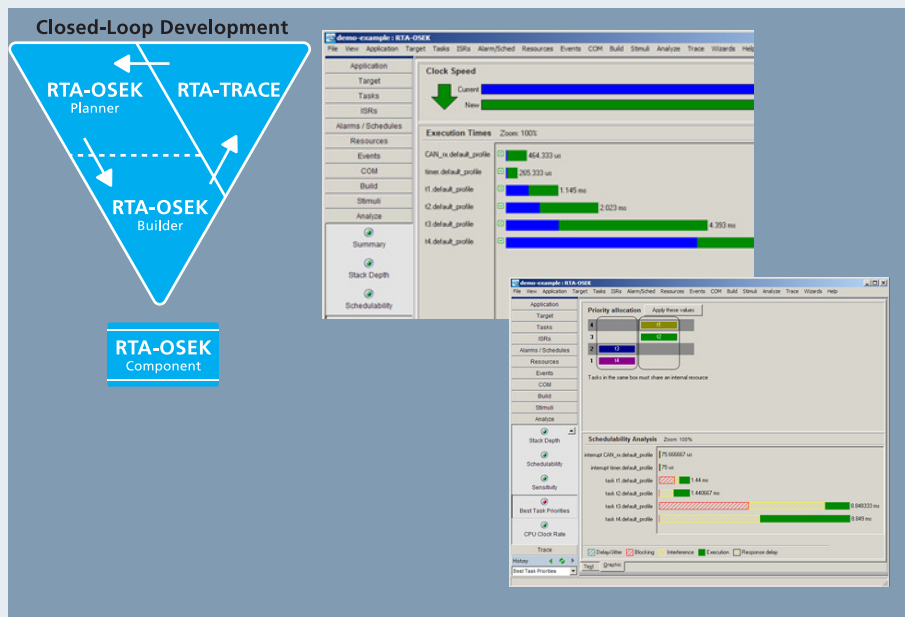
Closed-Loop Development

RTA-OSEK
Planner

RTA-TRACE

RTA-OSEK
Builder

RTA-OSEK
Component

demo-example : RTA-OSEK
File View Application Target Tasks ISRs Alarm/Sched Resources Events COM Build Stimuli Analyze Trace Wizards Help

Application
Target
Tasks
ISRs
Alarms / Schedules
Resources
Events
COM
Build
Stimuli
Analyze
Summary
Stack Depth
Schedulability

Clock Speed
Current
New

Execution Times Zoom: 100%
CAN_rx.default_profile 464.333 us
timer.default_profile 265.333 us
t1.default_profile 1.145 ms
t2.default_profile 2.023 ms
t3.default_profile 4.393 ms
t4.default_profile

demo-example : RTA-OSEK
File View Application Target Tasks ISRs Alarm/Sched Resources Events COM Build Stimuli Analyze Trace Wizards Help

Application
Target
Tasks
ISRs
Alarms / Schedules
Resources
Events
COM
Build
Stimuli
Analyze
Stack Depth
Schedulability
Sensitivity
Best Task Priorities
CPU Clock Rate
Trace
History
Best Task Priorities

Priority allocation Apply these values
4 t1
3 t2
2 t3
1 t4
Tasks in the same box must share an internal resource

Schedulability Analysis Zoom: 100%
interrupt CAN_rx.default_profile 75.666667 us
interrupt timer.default_profile 75 us
task t1.default_profile 1.44 ms
task t2.default_profile 1.440667 ms
task t3.default_profile 0.840333 ms
task t4.default_profile 0.849 ms

Delay/Jitter Blocking Interference Execution Response delay
Text Graphic